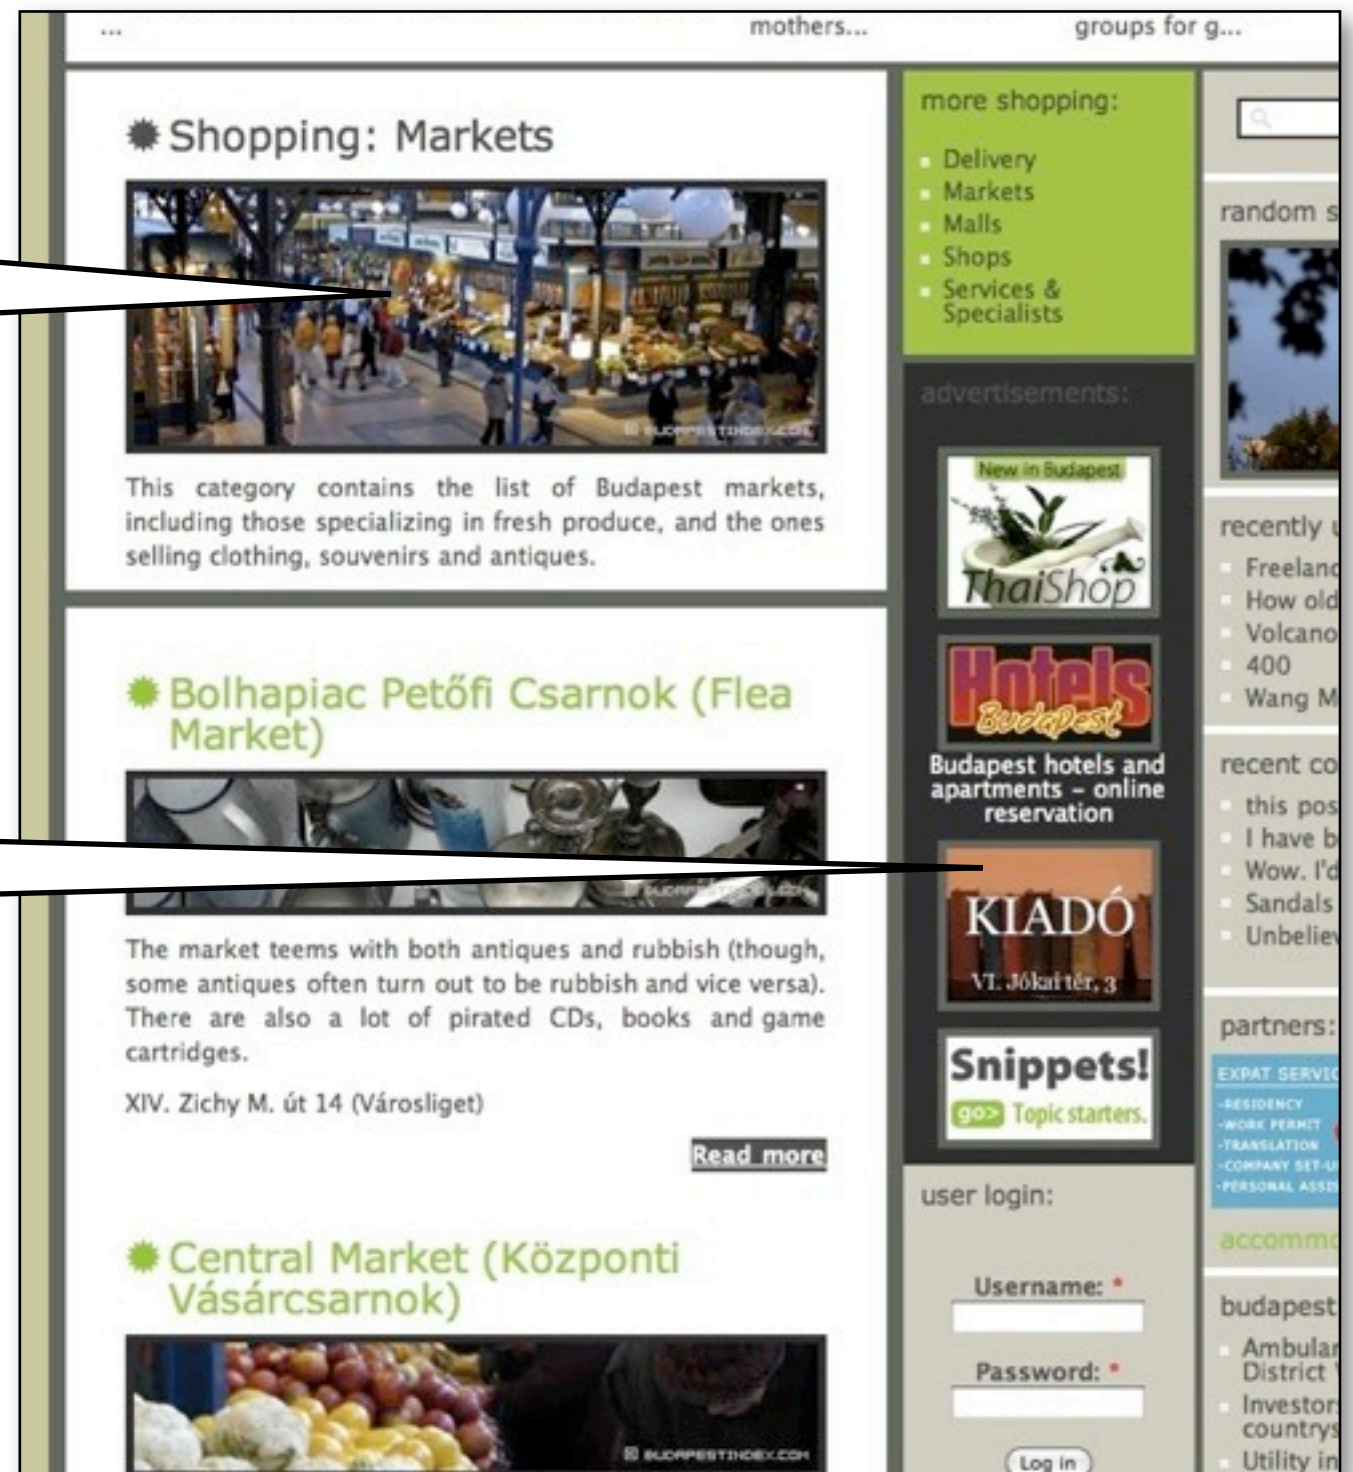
... mothers... groups for g...

Shopping: Markets

© BUDAPESTINDEX.COM

This category contains the list of Budapest markets, including those specializing in fresh produce, and the ones selling clothing, souvenirs and antiques.

Bolhapiac Petőfi Csarnok (Flea Market)

© BUDAPESTINDEX.COM

The market teems with both antiques and rubbish (though, some antiques often turn out to be rubbish and vice versa). There are also a lot of pirated CDs, books and game cartridges.

XIV. Zichy M. út 14 (Városliget)

Read more

Central Market (Központi Vásárcsarnok)

© BUDAPESTINDEX.COM

more shopping:

Delivery
Markets
Malls
Shops
Services & Specialists

advertisements:

New in Budapest
ThaiShop

Hotels Budapest
Budapest hotels and apartments – online reservation

KIADÓ
VI. Jókai tér, 3

Snippets!
go> Topic starters.

user login:

Username: *

Password: *

Log in

random s

recently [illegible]
Freelanc
How old
Volcano
400
Wang M

recent co
this pos
I have b
Wow. I'd
Sandals
Unbeliev

partners:
EXPAT SERVIC
-RESIDENCY
-WORK PERMIT
-TRANSLATION
-COMPANY SET-U
-PERSONAL ASSIS

accomm

budapest
Ambular District
Investor countrys
Utility in